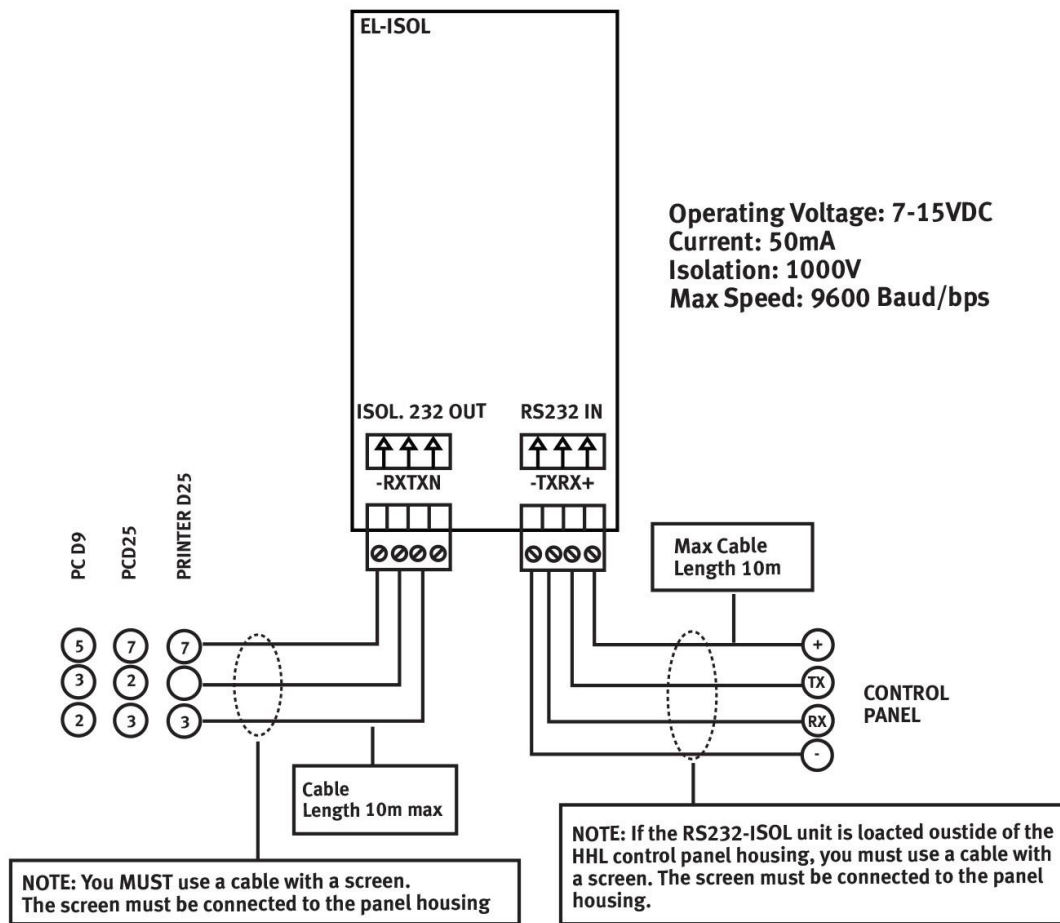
EL-ISOL

Operating Voltage: 7-15VDC
Current: 50mA
Isolation: 1000V
Max Speed: 9600 Baud/bps

ISOL. 232 OUT

-RXTXN

RS232 IN

-TXRX+

PC D9

PCD25

PRINTER D25

Max Cable Length 10m

5 7 7

3 2

2 3 3

+

TX

RX

-

CONTROL PANEL

Cable Length 10m max

NOTE: If the RS232-ISOL unit is loacted oustide of the HHL control panel housing, you must use a cable with a screen. The screen must be connected to the panel housing.

NOTE: You MUST use a cable with a screen. The screen must be connected to the panel housing